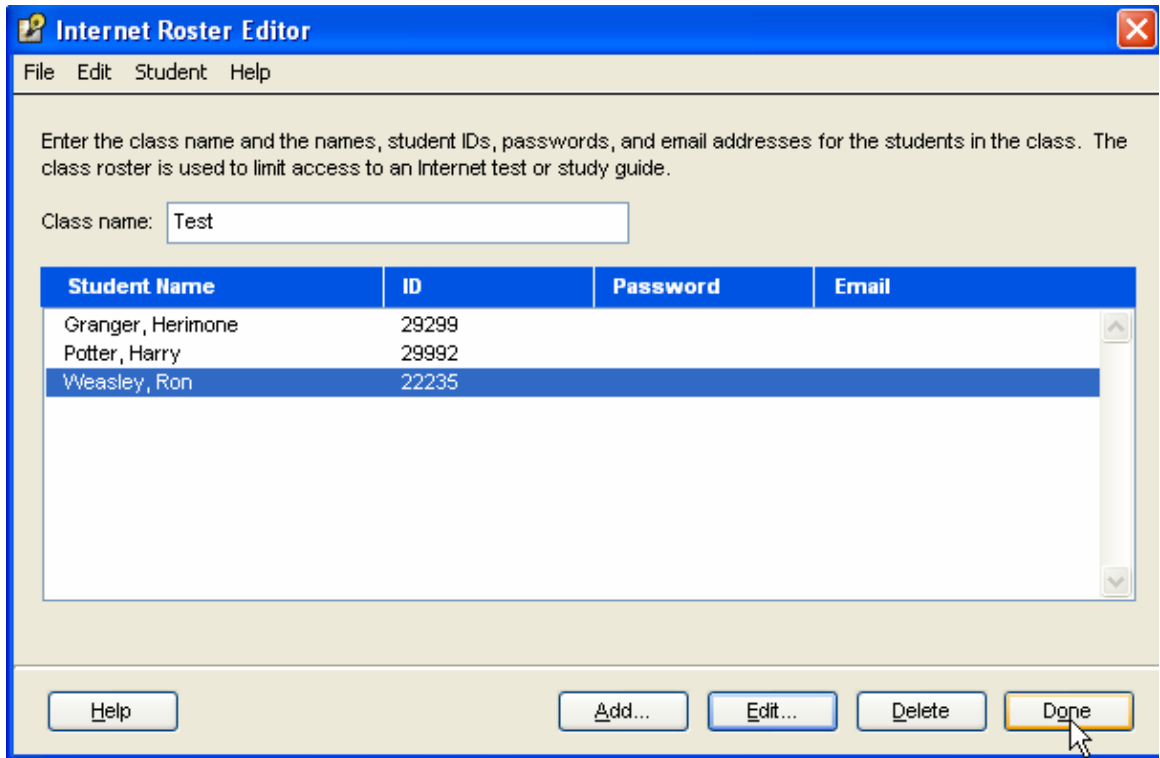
Internet Roster Editor

File Edit Student Help

Enter the class name and the names, student IDs, passwords, and email addresses for the students in the class. The class roster is used to limit access to an Internet test or study guide.

Class name: Test

| Student Name | ID | Password | Email |
|---|---|---|---|
| Granger, Herimone | 29299 | | |
| Potter, Harry | 29992 | | |
| Weasley, Ron | 22235 | | |

Help

Add...

Edit...

Delete

Done